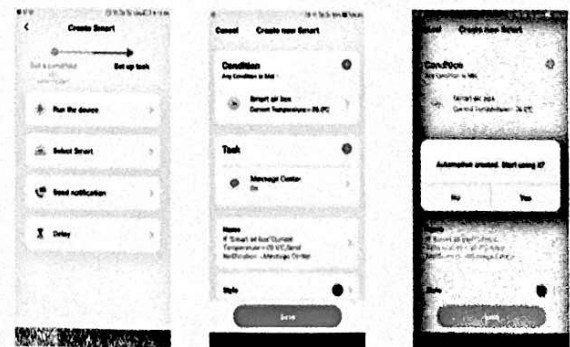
<

Create Smart

Set a condition

Set up task

Run the device

Select Smart

Send notification

Delay

Cancel

Create new Smart

Condition

Any Condition is Met

Smart air box

Current Temperature > 26.0°C

Task

Message Center

On

Name

If "Smart air box"Current Temperature > 26.0°C,Send Notification - Message Center

Style

Save

Condition

Any Condition is Met

Smart air box

Current Temperature > 26.0°C

Automation created. Start using it?

No

Yes

Name

Style